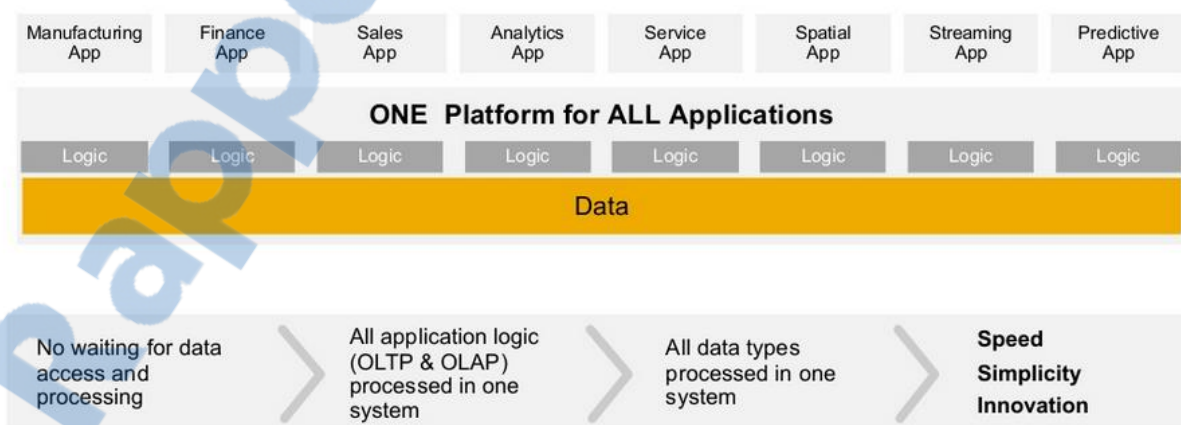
Manufacturing App

Finance App

Sales App

Analytics App

Service App

Spatial App

Streaming App

Predictive App

ONE Platform for ALL Applications

Logic

Logic

Logic

Logic

Logic

Logic

Logic

Logic

Data

No waiting for data access and processing

All application logic (OLTP & OLAP) processed in one system

All data types processed in one system

Speed
Simplicity
Innovation